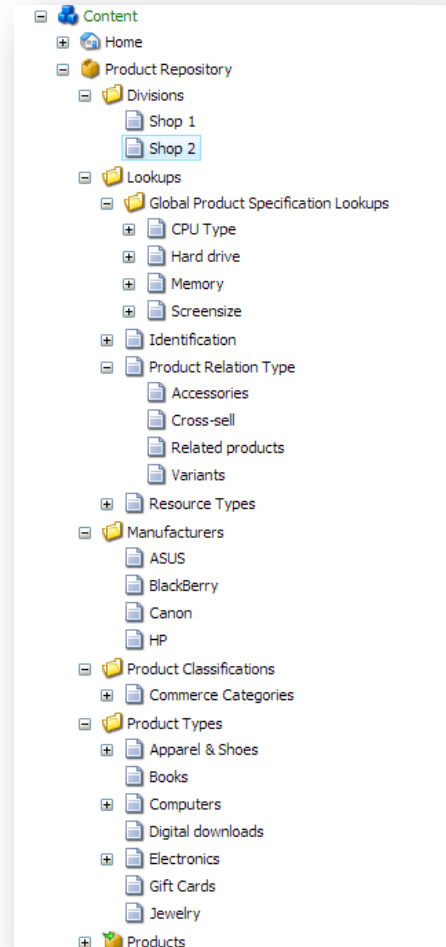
Content
Home
Product Repository
Divisions
Shop 1
Shop 2
Lookups
Global Product Specification Lookups
CPU Type
Hard drive
Memory
Screensize
Identification
Product Relation Type
Accessories
Cross-sell
Related products
Variants
Resource Types
Manufacturers
ASUS
BlackBerry
Canon
HP
Product Classifications
Commerce Categories
Product Types
Apparel & Shoes
Books
Computers
Digital downloads
Electronics
Gift Cards
Jewelry
Products